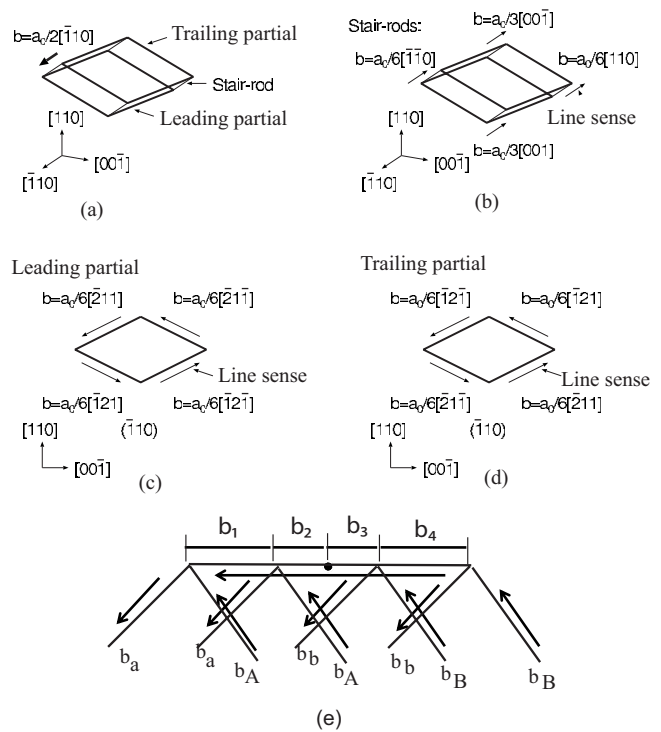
$b=a_c/2[\bar{1}10]$
Trailing partial
Stair-rod
Leading partial
[110]
$[00\bar{1}]$
$[\bar{1}10]$
(a)

Stair-rods:
$b=a_c/3[00\bar{1}]$
$b=a_c/6[\bar{1}\bar{1}0]$
$b=a_c/6[110]$
[110]
Line sense
$[00\bar{1}]$
$b=a_c/3[001]$
$[\bar{1}10]$
(b)

Leading partial
$b=a_c/6[\bar{2}11]$
$b=a_c/6[\bar{2}1\bar{1}]$
Line sense
$b=a_c/6[\bar{1}21]$
$b=a_c/6[\bar{1}2\bar{1}]$
[110]
$(\bar{1}10)$
$[00\bar{1}]$
(c)

Trailing partial
$b=a_c/6[\bar{1}2\bar{1}]$
$b=a_c/6[\bar{1}21]$
Line sense
$b=a_c/6[\bar{2}1\bar{1}]$
$b=a_c/6[\bar{2}11]$
[110]
$(\bar{1}10)$
$[00\bar{1}]$
(d)

$b_1$ $b_2$ $b_3$ $b_4$
$b_a$ $b_a$ $b_A$ $b_b$ $b_A$ $b_b$ $b_B$ $b_B$
(e)